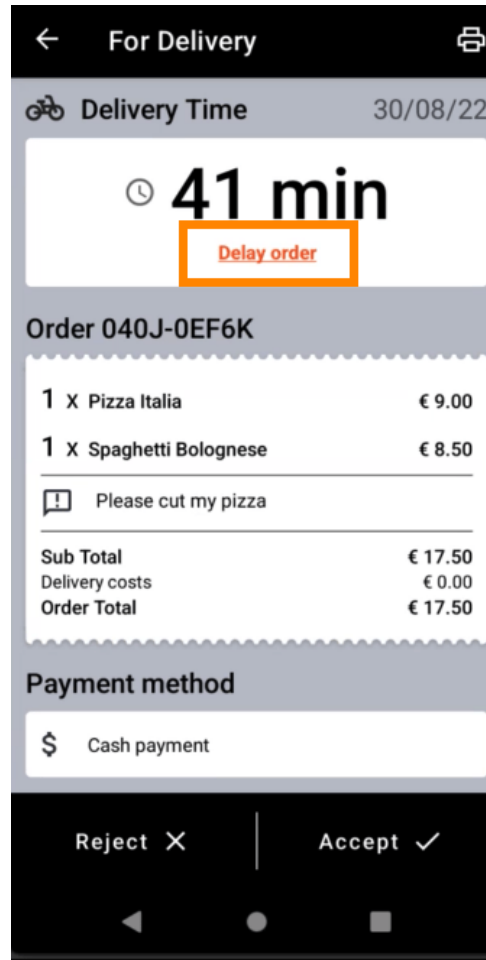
For Delivery

Delivery Time 30/08/22

41 min

Delay order

Order 040J-0EF6K

| | |
|---|---|
| 1 x Pizza Italia | € 9.00 |
| 1 x Spaghetti Bolognese | € 8.50 |

Please cut my pizza

| | |
|---|---|
| Sub Total | € 17.50 |
| Delivery costs | € 0.00 |
| Order Total | € 17.50 |

Payment method

Cash payment

Reject ✕

Accept ✓